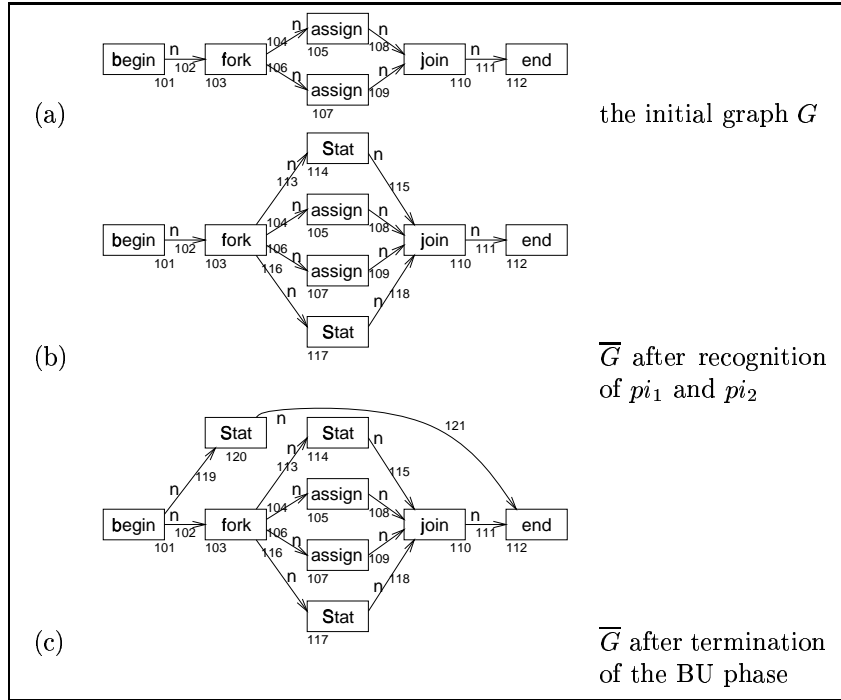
begin 101 n 102 fork 103 n 104 assign 105 n 108 n 106 assign 107 n 109 join 110 n 111 end 112

(a) the initial graph $G$

Stat 114 n 113 n 115 begin 101 n 102 fork 103 n 104 assign 105 n 108 n 106 assign 107 n 109 join 110 n 111 end 112 116 n Stat 117 n 118

(b) $\overline{G}$ after recognition of $pi_1$ and $pi_2$

Stat 120 n 121 n 119 Stat 114 n 113 n 115 begin 101 n 102 fork 103 n 104 assign 105 n 108 n 106 assign 107 n 109 join 110 n 111 end 112 116 n Stat 117 n 118

(c) $\overline{G}$ after termination of the BU phase